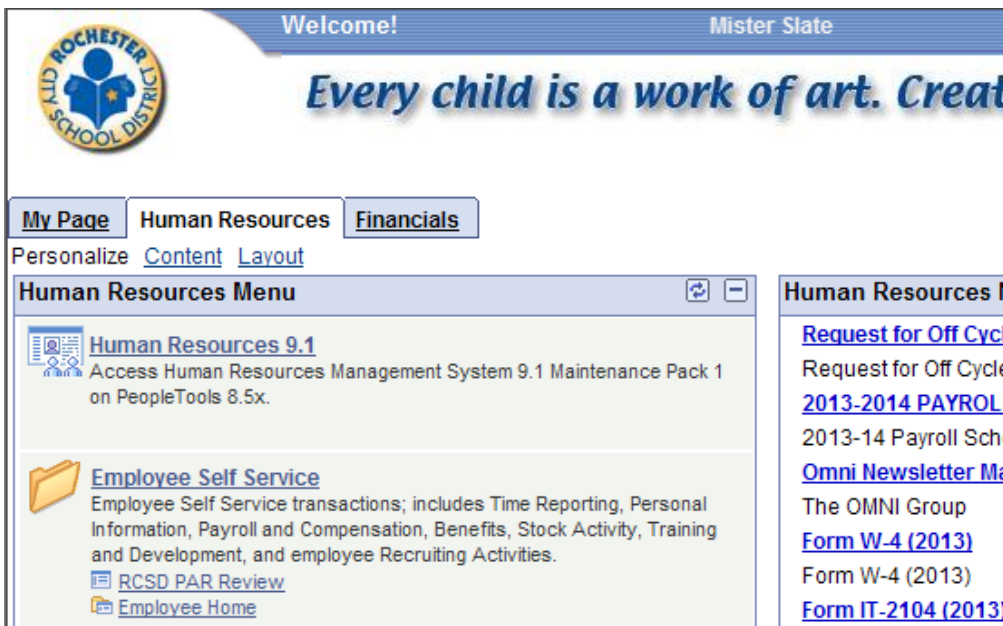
ROCHESTER CITY SCHOOL DISTRICT

Welcome! Mister Slate

Every child is a work of art. Creat

My Page | Human Resources | Financials

Personalize Content Layout

Human Resources Menu

Human Resources 9.1
Access Human Resources Management System 9.1 Maintenance Pack 1 on PeopleTools 8.5x.

Employee Self Service
Employee Self Service transactions; includes Time Reporting, Personal Information, Payroll and Compensation, Benefits, Stock Activity, Training and Development, and employee Recruiting Activities.
RCSD PAR Review
Employee Home

Human Resources N

Request for Off Cycl
Request for Off Cycle
2013-2014 PAYROL
2013-14 Payroll Sch
Omni Newsletter Ma
The OMNI Group
Form W-4 (2013)
Form W-4 (2013)
Form IT-2104 (2013)